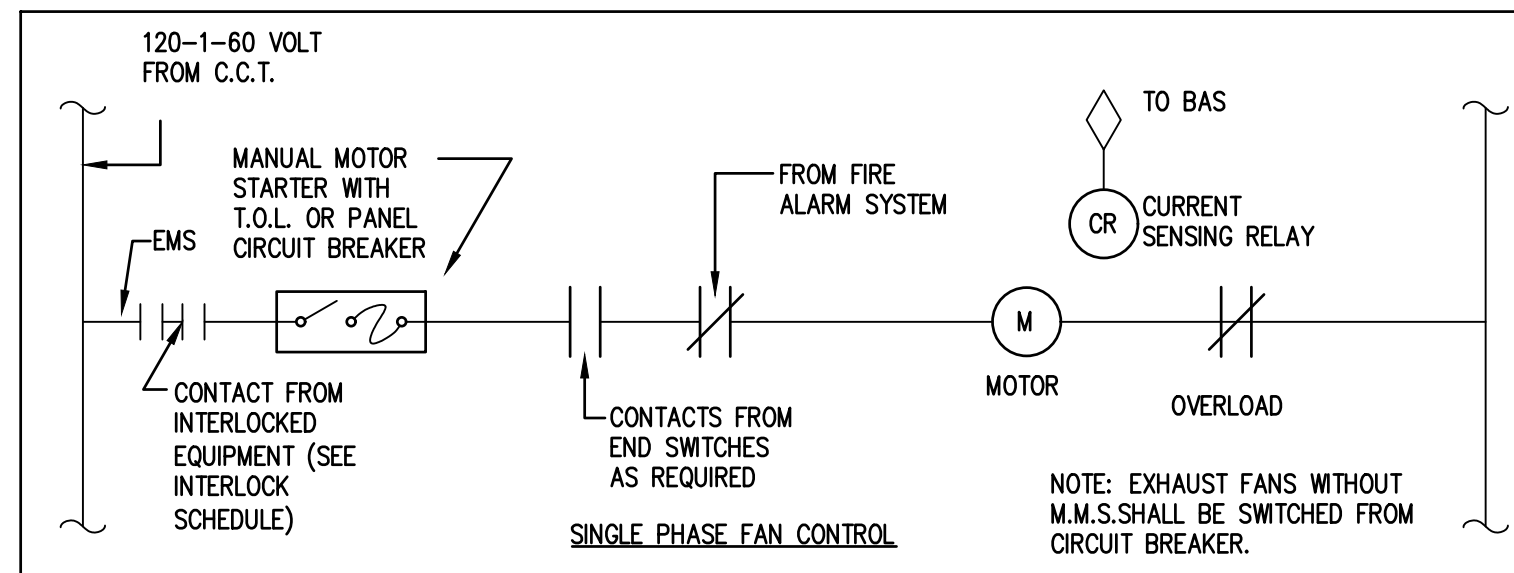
120–1–60 VOLT
FROM C.C.T.

MANUAL MOTOR STARTER WITH T.O.L. OR PANEL CIRCUIT BREAKER

FROM FIRE ALARM SYSTEM

TO BAS

CR

CURRENT SENSING RELAY

EMS

M

CONTACT FROM INTERLOCKED EQUIPMENT (SEE INTERLOCK SCHEDULE)

CONTACTS FROM END SWITCHES AS REQUIRED

MOTOR

OVERLOAD

SINGLE PHASE FAN CONTROL

NOTE: EXHAUST FANS WITHOUT M.M.S.SHALL BE SWITCHED FROM CIRCUIT BREAKER.